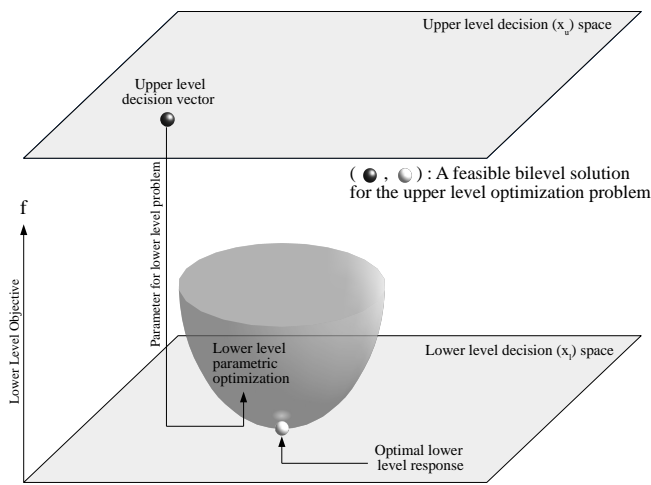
Upper level decision ($x_u$) space

Upper level decision vector

( ● , ● ) : A feasible bilevel solution for the upper level optimization problem

f

Lower Level Objective

Parameter for lower level problem

Lower level parametric optimization

Lower level decision ($x_l$) space

Optimal lower level response